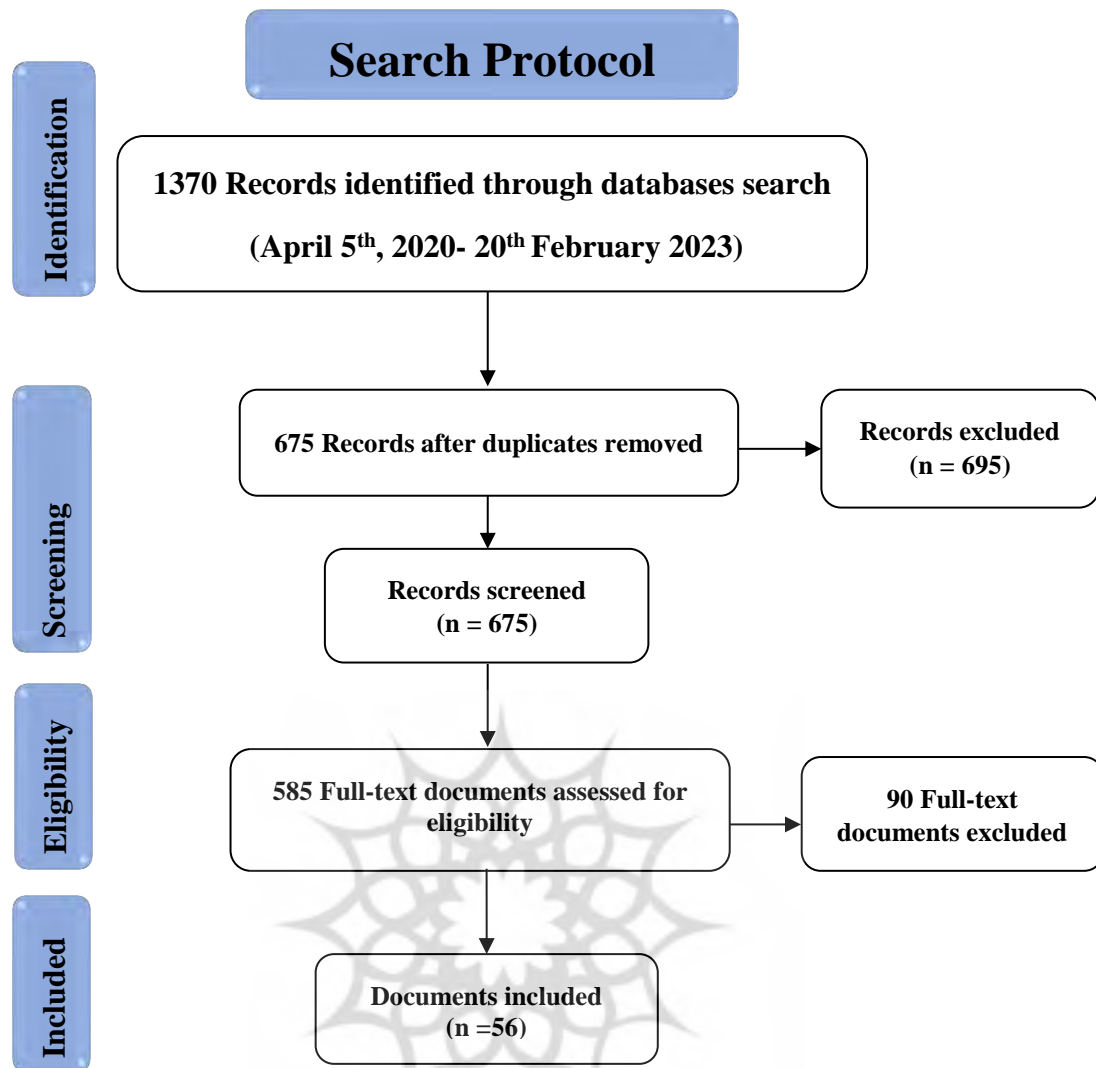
Search Protocol

Identification

1370 Records identified through databases search

(April 5$^{th}$, 2020- 20$^{th}$ February 2023)

Screening

675 Records after duplicates removed

Records excluded (n = 695)

Records screened (n = 675)

Eligibility

585 Full-text documents assessed for eligibility

90 Full-text documents excluded

Included

Documents included (n =56)